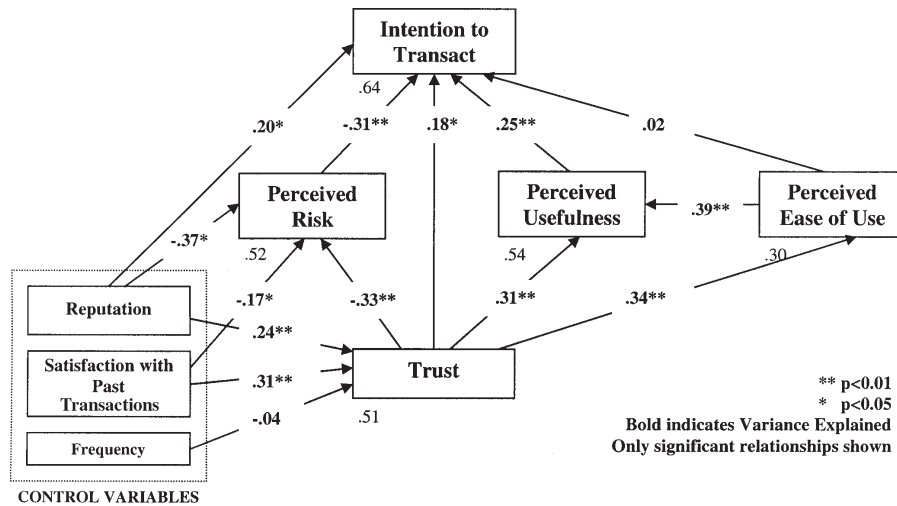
Intention to Transact

.64

.20*

-.31**

.18*

.25**

.02

Perceived Risk

Perceived Usefulness

.39**

Perceived Ease of Use

-.37*

.52

.54

.30

Reputation

-.17*

-.33**

.31**

.34**

.24**

Satisfaction with Past Transactions

.31**

Trust

Frequency

-.04

.51

CONTROL VARIABLES

** p<0.01
* p<0.05
Bold indicates Variance Explained
Only significant relationships shown